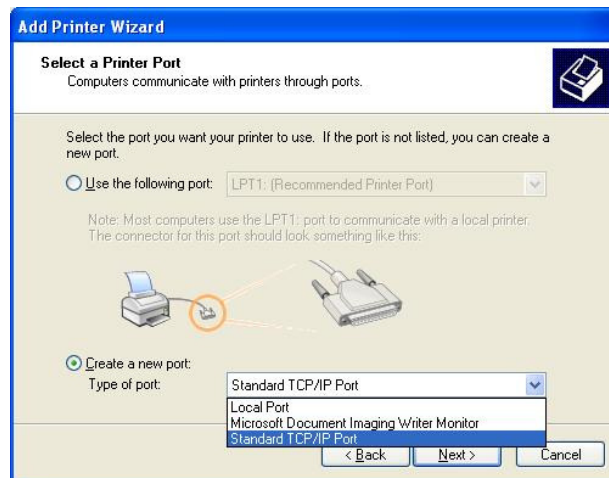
Add Printer Wizard

Select a Printer Port
Computers communicate with printers through ports.

Select the port you want your printer to use. If the port is not listed, you can create a new port.

Use the following port: LPT1: (Recommended Printer Port)

Note: Most computers use the LPT1: port to communicate with a local printer. The connector for this port should look something like this:

Create a new port:
Type of port: Standard TCP/IP Port

Local Port
Microsoft Document Imaging Writer Monitor
Standard TCP/IP Port

< Back Next > Cancel